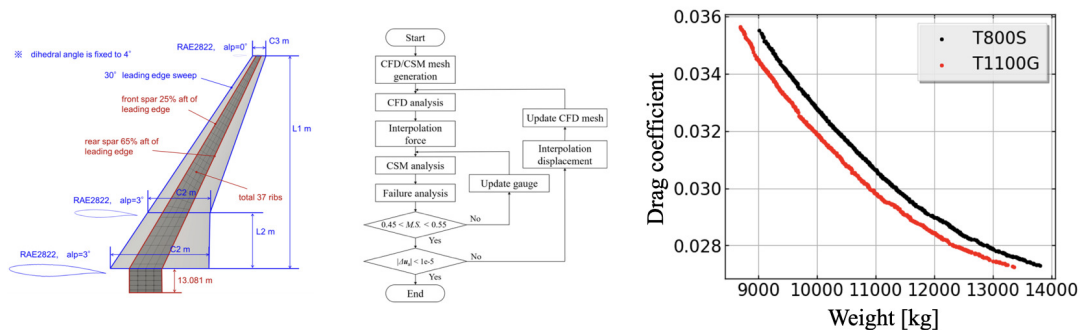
※ dihedral angle is fixed to 4˚

RAE2822, alp=0˚

C3 m

30˚ leading edge sweep

front spar 25% aft of leading edge

rear spar 65% aft of leading edge

L1 m

RAE2822, alp=3˚

C2 m

total 37 ribs

L2 m

RAE2822, alp=3˚

C2 m

13.081 m

Start

CFD/CSM mesh generation

CFD analysis

Interpolation force

CSM analysis

Failure analysis

$0.45 < M.S. < 0.55$

No

Yes

$|\Delta u_s| < 1e\text{-}5$

No

Yes

End

Update CFD mesh

Interpolation displacement

Update gauge

Drag coefficient

0.036

0.034

0.032

0.030

0.028

T800S

T1100G

9000 10000 11000 12000 13000 14000

Weight [kg]